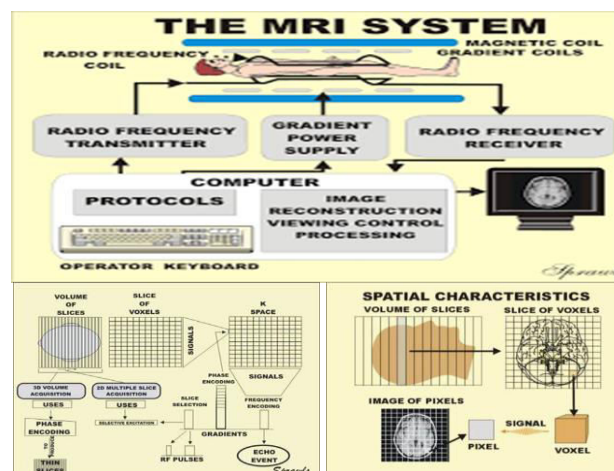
THE MRI SYSTEM

RADIO FREQUENCY COIL

MAGNETIC COIL

GRADIENT COILS

RADIO FREQUENCY TRANSMITTER

GRADIENT POWER SUPPLY

RADIO FREQUENCY RECEIVER

COMPUTER

PROTOCOLS

IMAGE RECONSTRUCTION VIEWING CONTROL PROCESSING

OPERATOR KEYBOARD

Sprawls

VOLUME OF SLICES

SLICE OF VOXELS

K SPACE

SIGNALS

3D VOLUME ACQUISITION

2D MULTIPLE SLICE ACQUISITION

USES

USES

PHASE ENCODING

SELECTIVE EXCITATION

SLICE SELECTION

PHASE ENCODING

SIGNALS

FREQUENCY ENCODING

GRADIENTS

RF PULSES

ECHO EVENT

THIN SLICES

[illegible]

SPATIAL CHARACTERISTICS

VOLUME OF SLICES

SLICE OF VOXELS

IMAGE OF PIXELS

PIXEL

SIGNAL

VOXEL